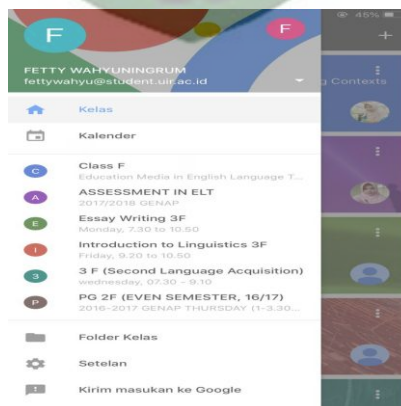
45%

F

F

FETTY WAHYUNINGRUM
fettywahyu@student.uir.ac.id

g Contexts

Kelas

Kalender

C
Class F
Education Media in English Language T...

A
ASSESSMENT IN ELT
2017/2018 GENAP

E
Essay Writing 3F
Monday, 7.30 to 10.50

I
Introduction to Linguistics 3F
Friday, 9.20 to 10.50

3
3 F (Second Language Acquisition)
wednesday, 07.30 - 9.10

P
PG 2F (EVEN SEMESTER, 16/17)
2016-2017 GENAP THURSDAY (1-3.30...

Folder Kelas

Setelan

Kirim masukan ke Google